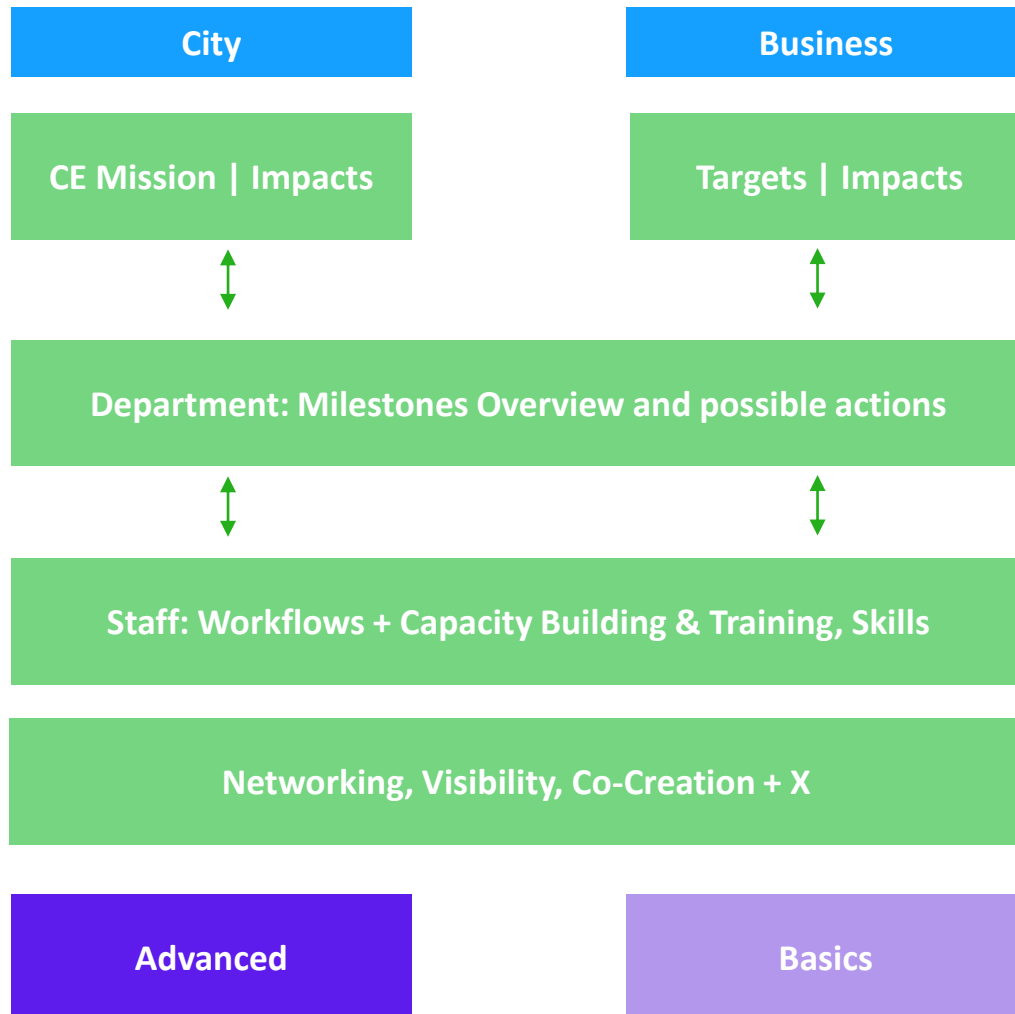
City

Business

CE Mission | Impacts

Targets | Impacts

Department: Milestones Overview and possible actions

Staff: Workflows + Capacity Building & Training, Skills

Networking, Visibility, Co-Creation + X

Advanced

Basics